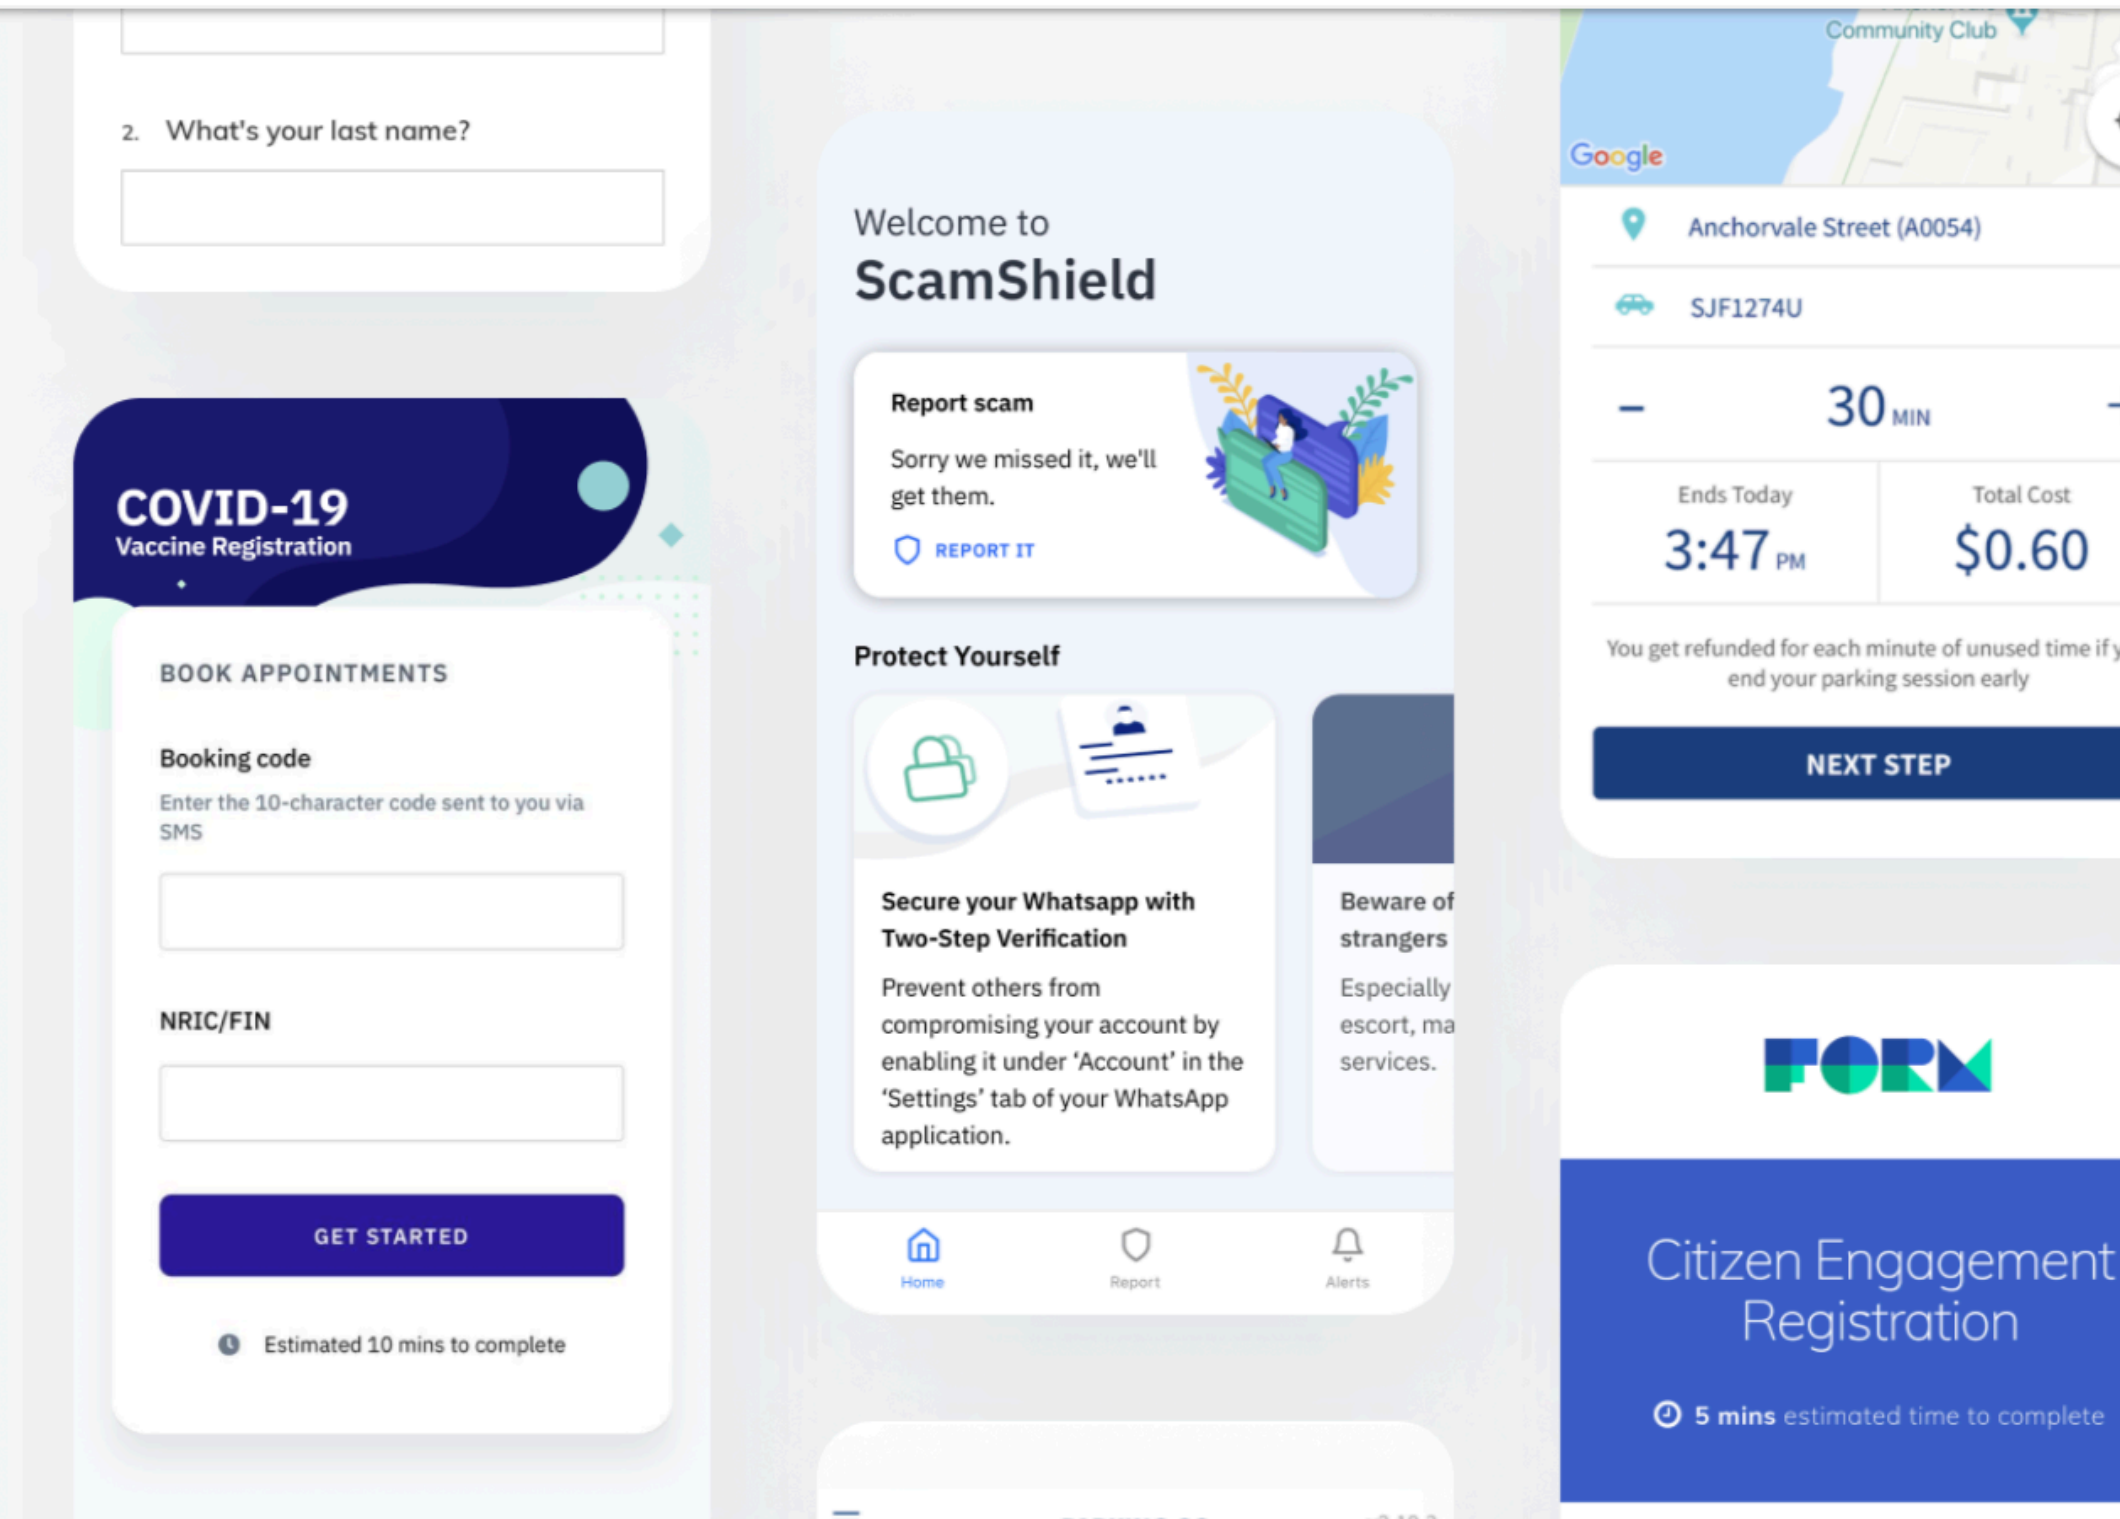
2. What's your last name?

COVID-19
Vaccine Registration

BOOK APPOINTMENTS

Booking code

Enter the 10-character code sent to you via SMS

NRIC/FIN

GET STARTED

Estimated 10 mins to complete

Welcome to
ScamShield

Report scam

Sorry we missed it, we'll get them.

REPORT IT

Protect Yourself

Secure your Whatsapp with Two-Step Verification

Prevent others from compromising your account by enabling it under 'Account' in the 'Settings' tab of your WhatsApp application.

Beware of strangers

Especially escort, ma services.

Home Report Alerts

Community Club

Google

Anchorvale Street (A0054)

SJF1274U

– 30 MIN

Ends Today
3:47 PM

Total Cost
$0.60

You get refunded for each minute of unused time if y end your parking session early

NEXT STEP

FORM

Citizen Engagement Registration

5 mins estimated time to complete